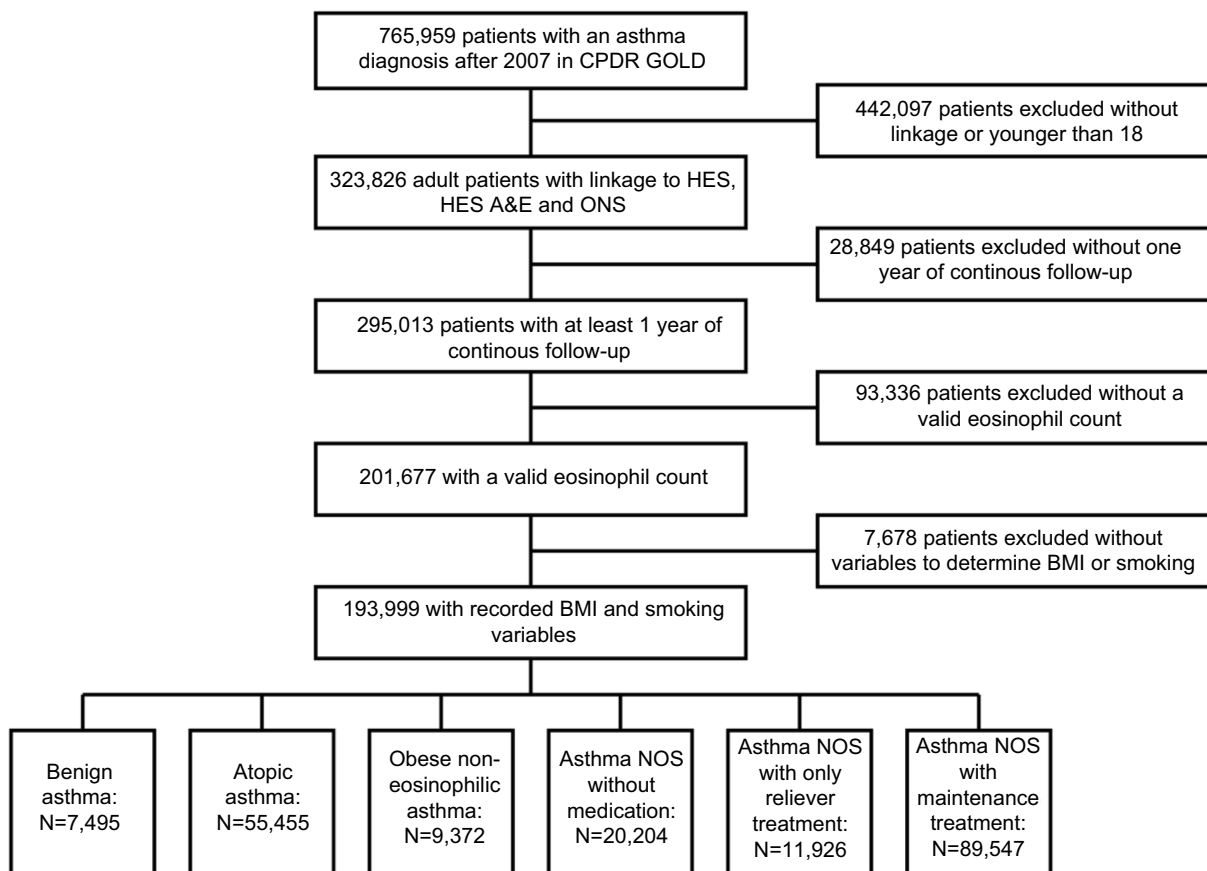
765,959 patients with an asthma diagnosis after 2007 in CPDR GOLD

442,097 patients excluded without linkage or younger than 18

323,826 adult patients with linkage to HES, HES A&E and ONS

28,849 patients excluded without one year of continous follow-up

295,013 patients with at least 1 year of continous follow-up

93,336 patients excluded without a valid eosinophil count

201,677 with a valid eosinophil count

7,678 patients excluded without variables to determine BMI or smoking

193,999 with recorded BMI and smoking variables

Benign asthma: N=7,495

Atopic asthma: N=55,455

Obese non-eosinophilic asthma: N=9,372

Asthma NOS without medication: N=20,204

Asthma NOS with only reliever treatment: N=11,926

Asthma NOS with maintenance treatment: N=89,547